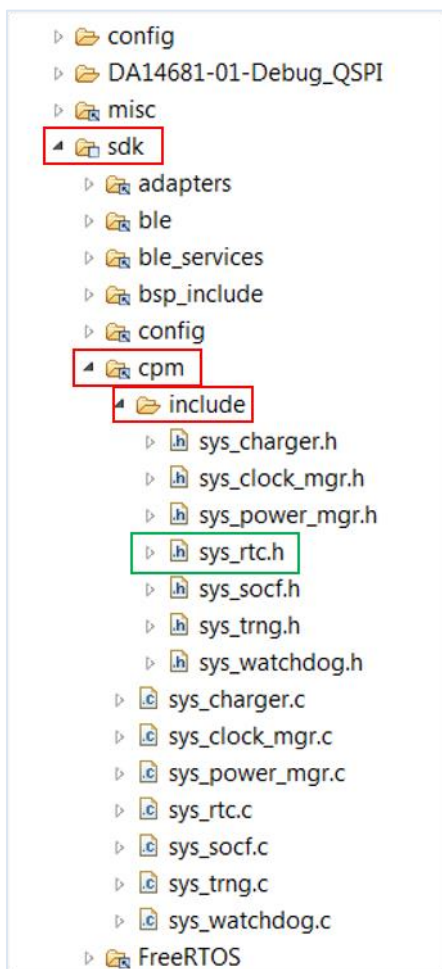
config
DA14681-01-Debug_QSPI
misc
sdk
adapters
ble
ble_services
bsp_include
config
cpm
include
sys_charger.h
sys_clock_mgr.h
sys_power_mgr.h
sys_rtc.h
sys_socf.h
sys_trng.h
sys_watchdog.h
sys_charger.c
sys_clock_mgr.c
sys_power_mgr.c
sys_rtc.c
sys_socf.c
sys_trng.c
sys_watchdog.c
FreeRTOS